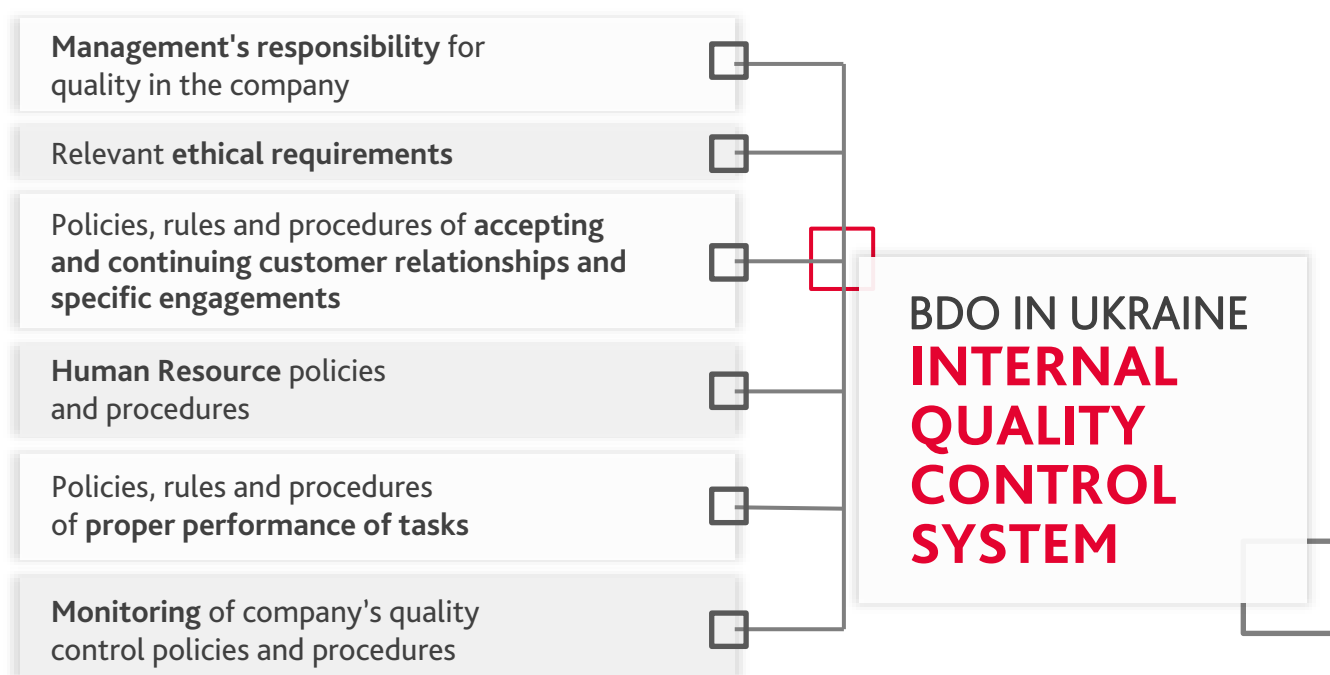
Management's responsibility for quality in the company

Relevant ethical requirements

Policies, rules and procedures of accepting and continuing customer relationships and specific engagements

Human Resource policies and procedures

Policies, rules and procedures of proper performance of tasks

Monitoring of company's quality control policies and procedures

BDO IN UKRAINE
INTERNAL QUALITY CONTROL SYSTEM